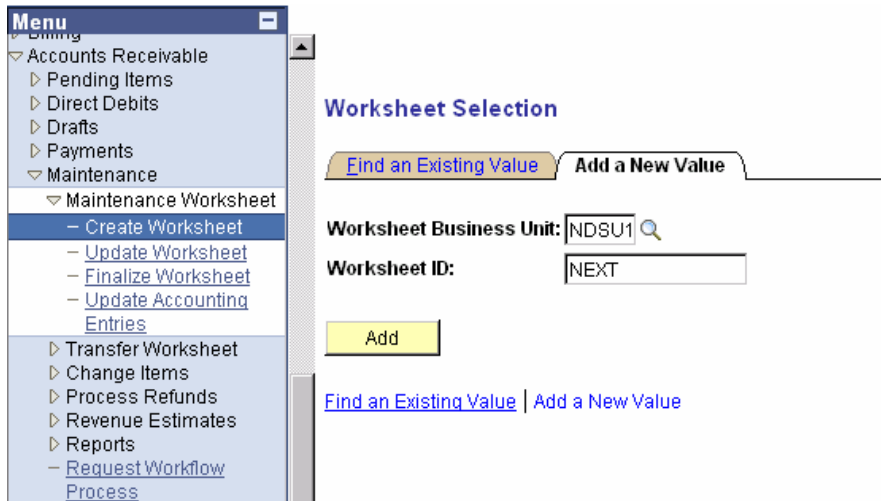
Menu

Billing
Accounts Receivable
Pending Items
Direct Debits
Drafts
Payments
Maintenance
Maintenance Worksheet
– Create Worksheet
– Update Worksheet
– Finalize Worksheet
– Update Accounting Entries
Transfer Worksheet
Change Items
Process Refunds
Revenue Estimates
Reports
– Request Workflow Process

Worksheet Selection

Find an Existing Value | Add a New Value

Worksheet Business Unit: NDSU1
Worksheet ID: NEXT

Add

Find an Existing Value | Add a New Value